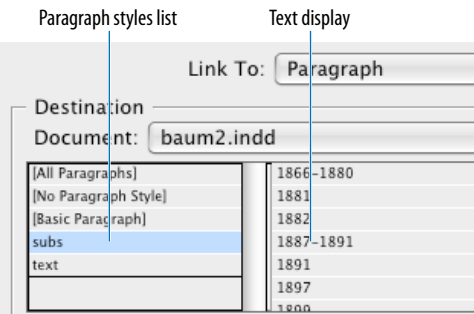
Paragraph styles list

Text display

Link To: Paragraph

Destination

Document: baum2.indd

[All Paragraphs]
[No Paragraph Style]
[Basic Paragraph]
subs
text

1866–1880
1881
1882
1887–1891
1891
1897
1899